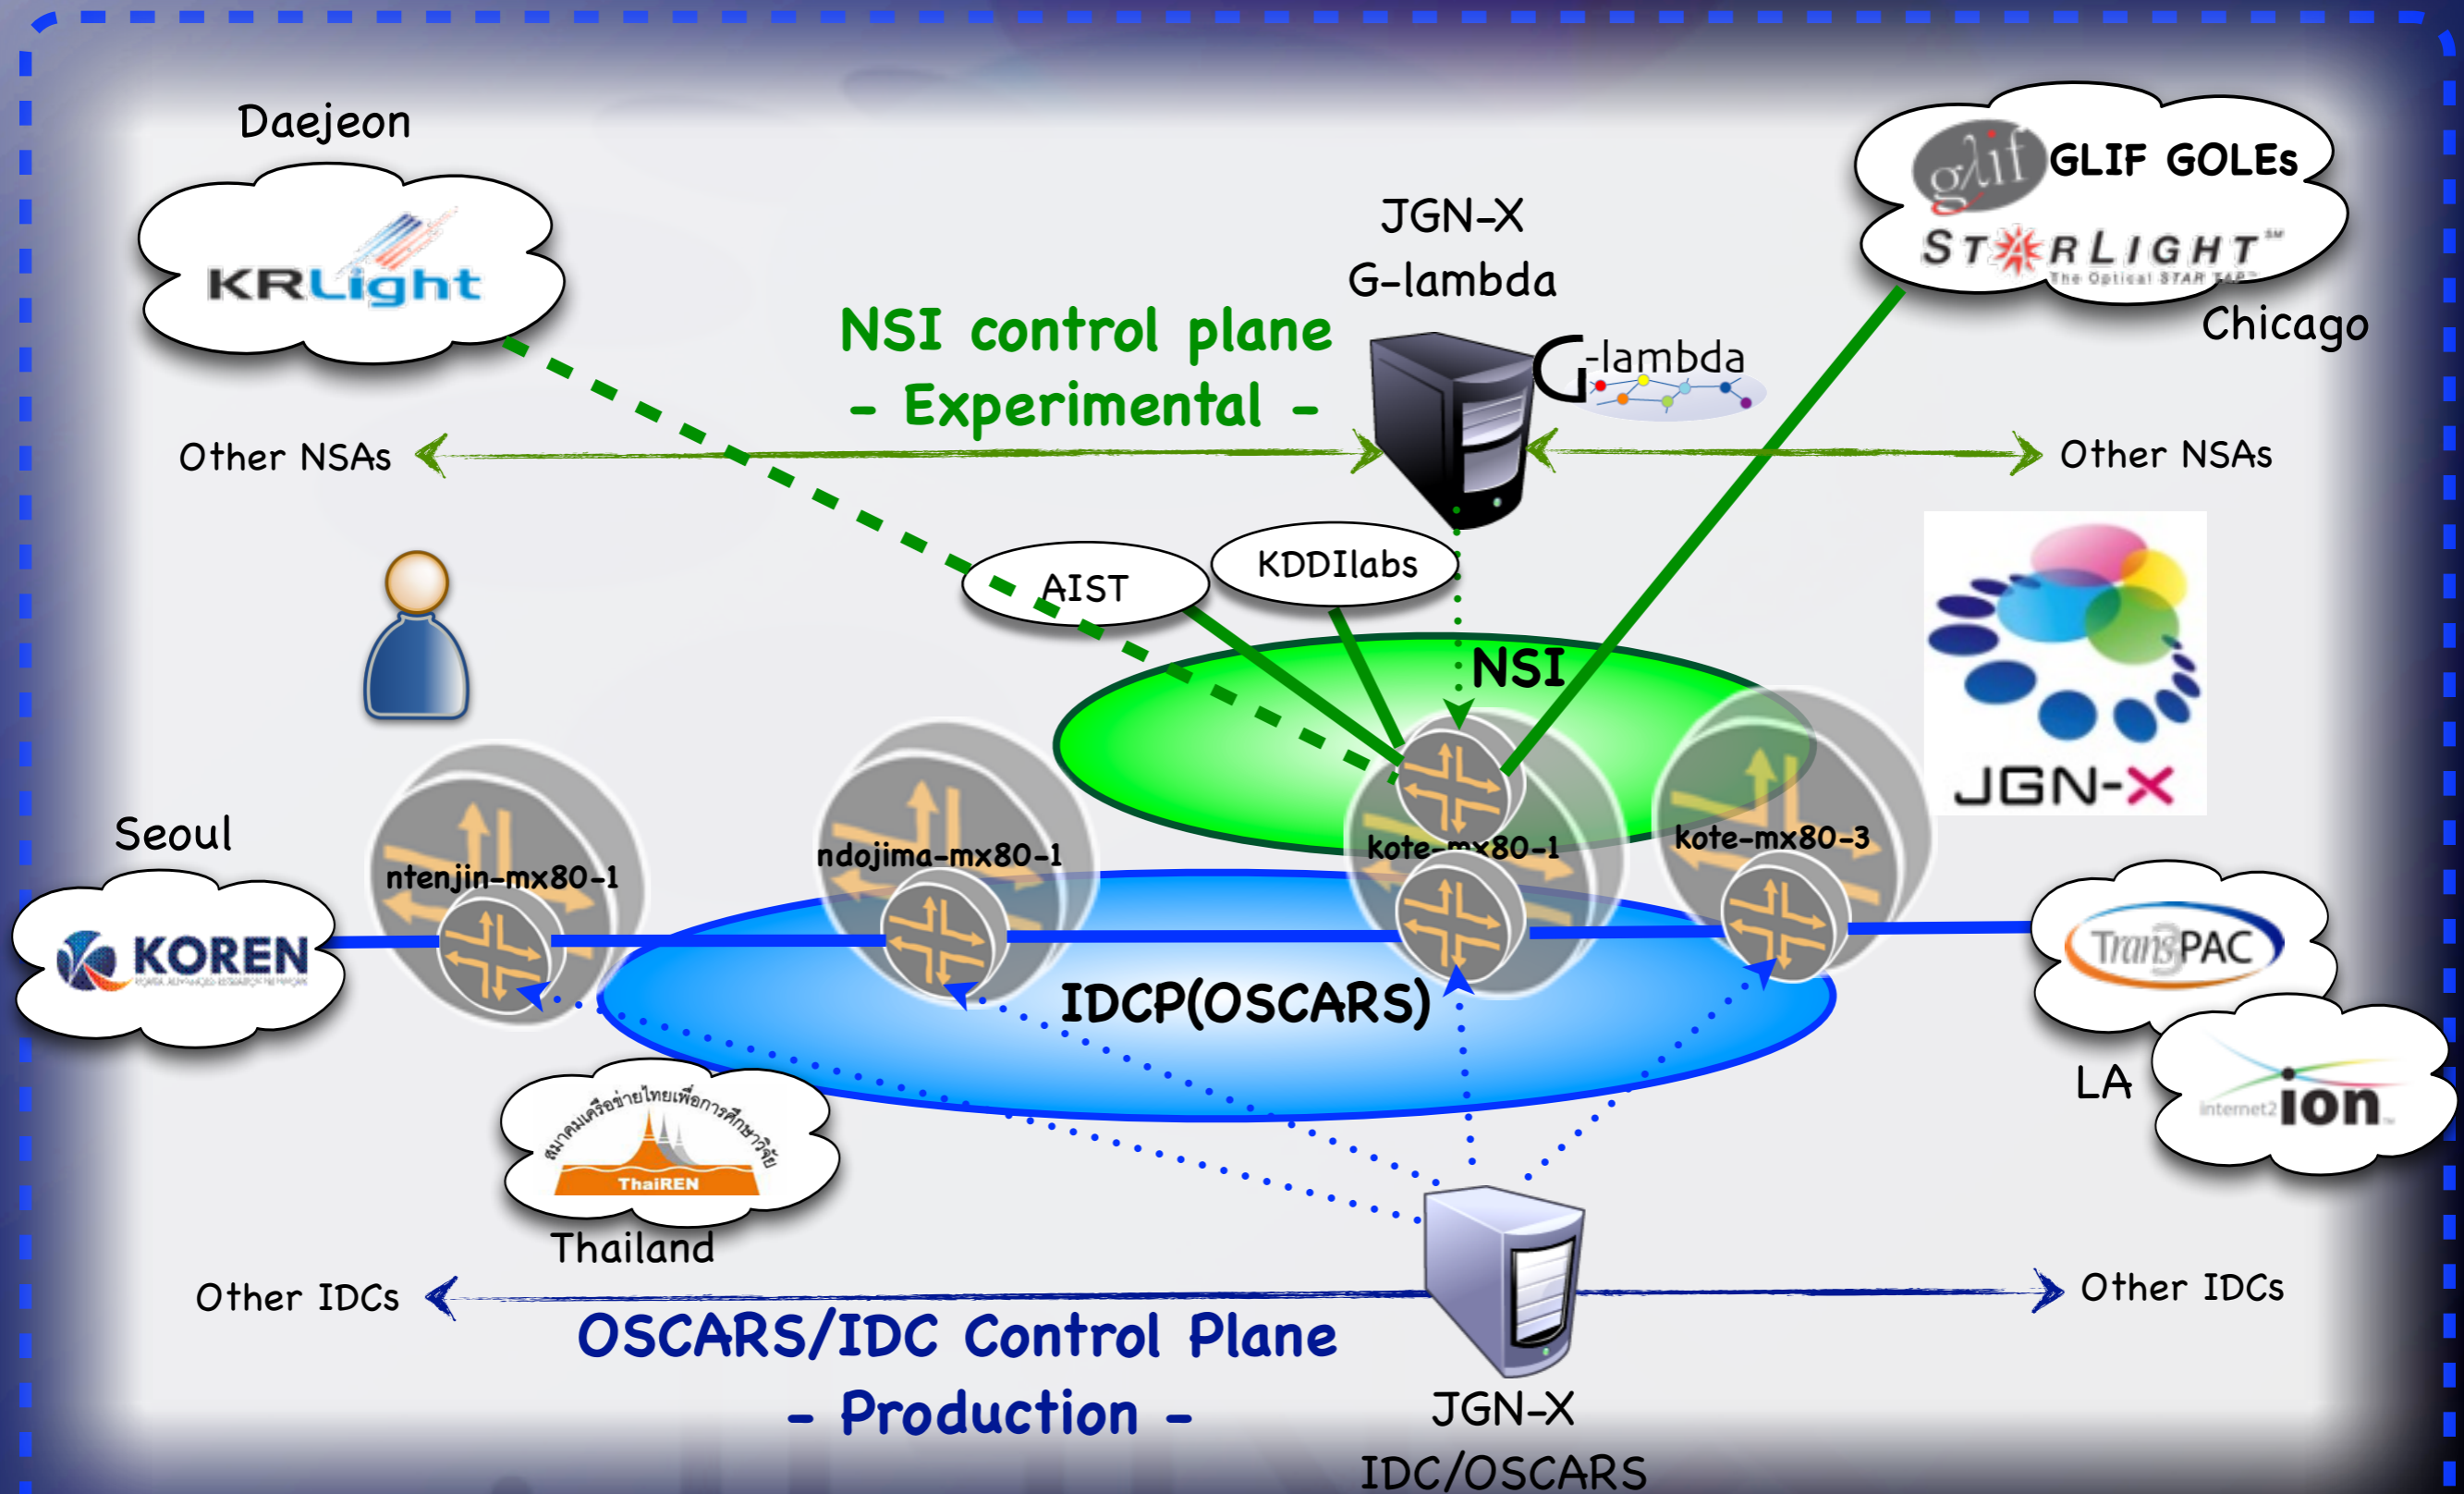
Daejeon

KRLight

JGN-X
G-lambda

NSI control plane
- Experimental -

G-lambda

GLIF GOLEs
STARLIGHT
The Optical STAR TAP

Chicago

Other NSAs

Other NSAs

AIST

KDDIlabs

NSI

JGN-X

Seoul

KOREN

ntenjin-mx80-1

ndojima-mx80-1

kote-mx80-1

kote-mx80-3

TransPAC

IDCP(OSCARS)

LA

internet2 ion

ThaiREN

Thailand

Other IDCs

Other IDCs

OSCARS/IDC Control Plane
- Production -

JGN-X
IDC/OSCARS